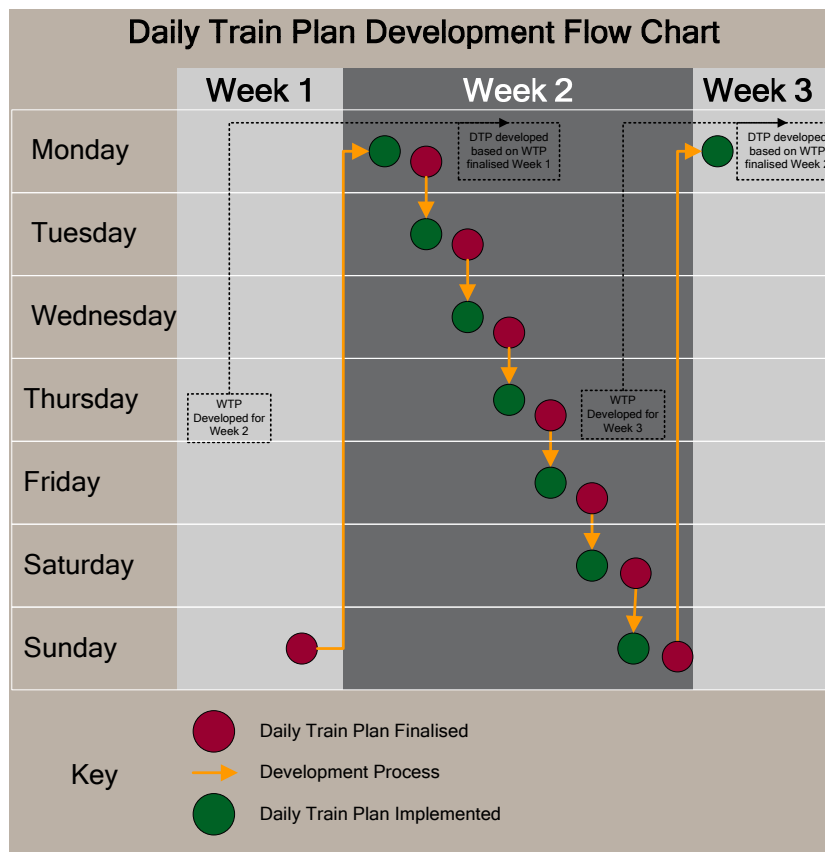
Daily Train Plan Development Flow Chart

Week 1

Week 2

Week 3

Monday

Tuesday

Wednesday

Thursday

Friday

Saturday

Sunday

DTP developed based on WTP finalised Week 1

DTP develope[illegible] based on WTP finalised Week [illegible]

WTP Developed for Week 2

WTP Developed for Week 3

Key

Daily Train Plan Finalised

Development Process

Daily Train Plan Implemented